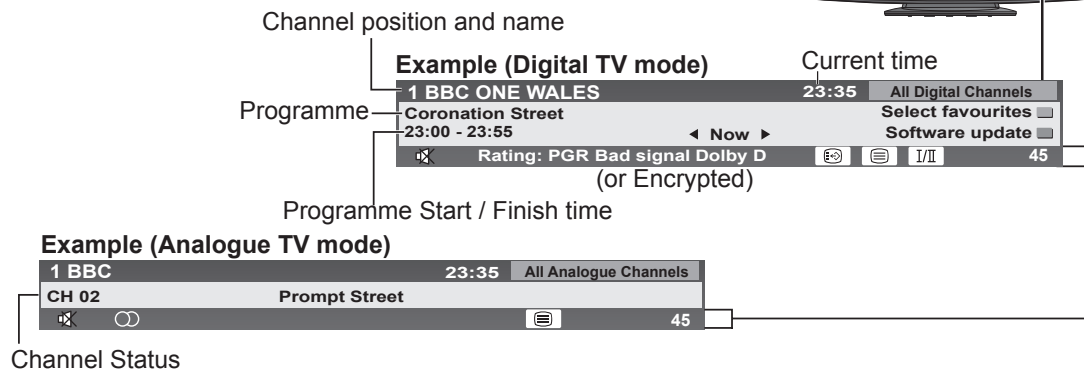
Channel position and name

Example (Digital TV mode)

Current time

| 1 BBC ONE WALES | | 23:35 | All Digital Channels |
|---|---|---|---|
| Coronation Street | | | Select favourites |
| 23:00 - 23:55 | ◄ Now ► | | Software update |
| Rating: PGR Bad signal Dolby D | | I/II | 45 |

Programme

(or Encrypted)

Programme Start / Finish time

Example (Analogue TV mode)

| 1 BBC | | 23:35 | All Analogue Channels |
|---|---|---|---|
| CH 02 | Prompt Street | | |
| | | | 45 |

Channel Status